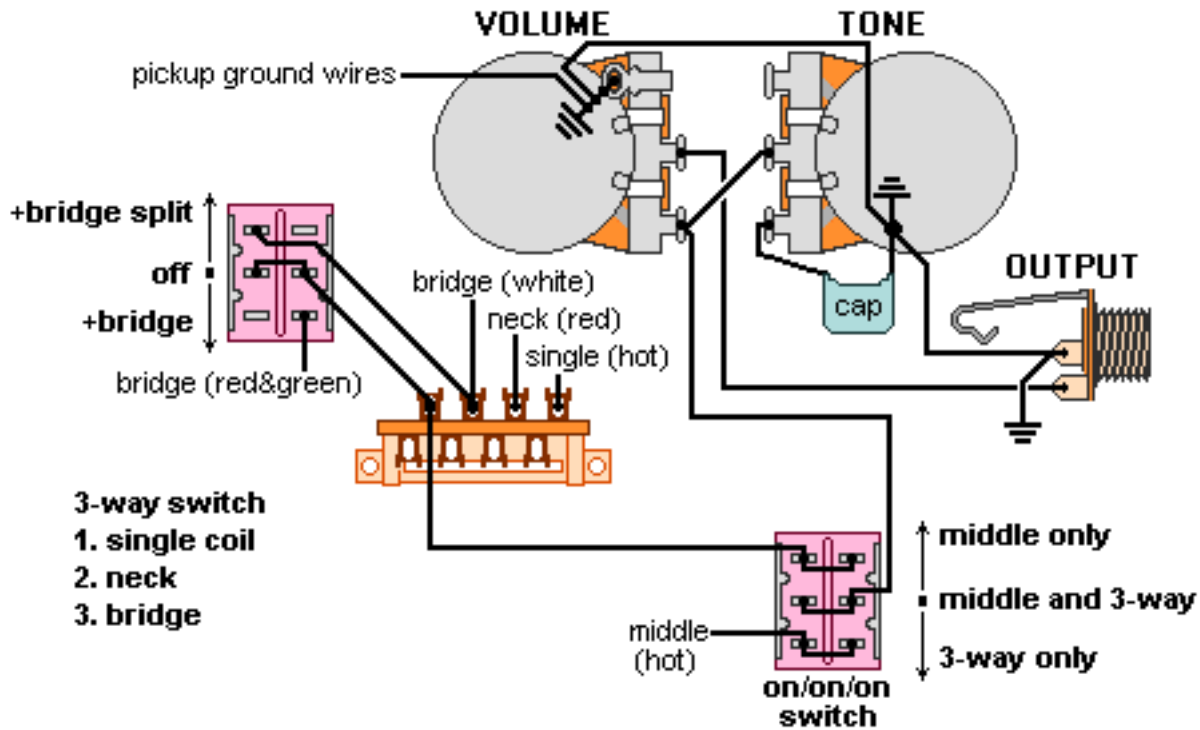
VOLUME

TONE

pickup ground wires

+bridge split

off

+bridge

bridge (red&green)

bridge (white)

neck (red)

single (hot)

cap

OUTPUT

3-way switch
1. single coil
2. neck
3. bridge

middle only

middle and 3-way

3-way only

middle (hot)

on/on/on switch